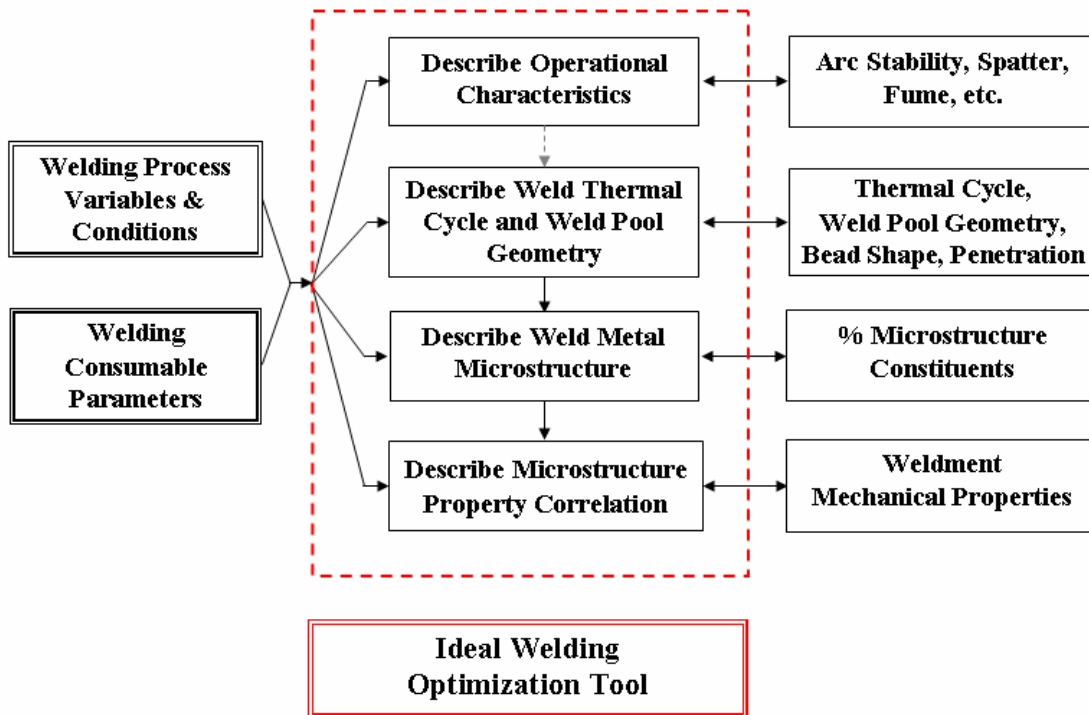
Welding Process Variables & Conditions

Welding Consumable Parameters

Describe Operational Characteristics

Describe Weld Thermal Cycle and Weld Pool Geometry

Describe Weld Metal Microstructure

Describe Microstructure Property Correlation

Arc Stability, Spatter, Fume, etc.

Thermal Cycle, Weld Pool Geometry, Bead Shape, Penetration

% Microstructure Constituents

Weldment Mechanical Properties

Ideal Welding Optimization Tool